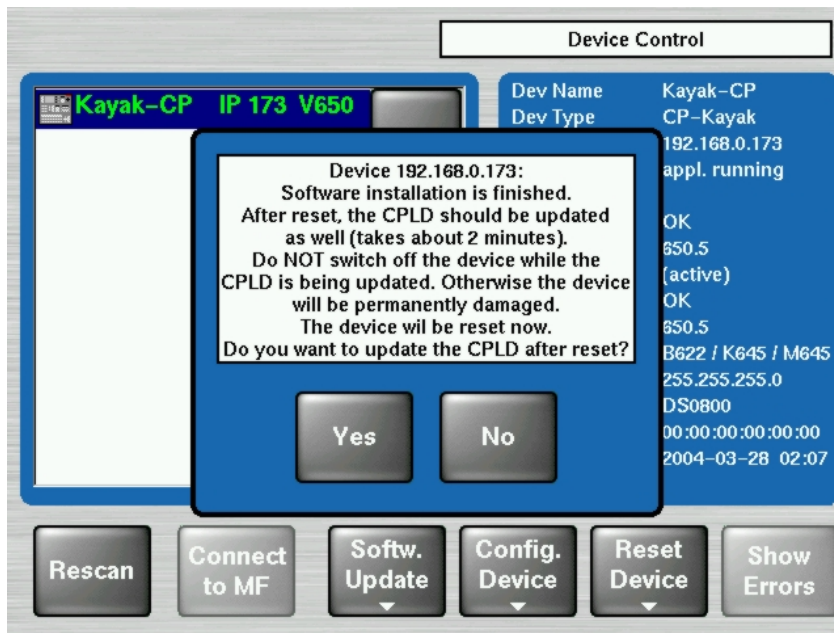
Device Control

Kayak-CP IP 173 V650

Dev Name Kayak-CP
Dev Type CP-Kayak
192.168.0.173
appl. running

OK
650.5
(active)
OK
650.5
B622 / K645 / M645
255.255.255.0
DS0800
00:00:00:00:00:00
2004-03-28 02:07

Device 192.168.0.173:
Software installation is finished.
After reset, the CPLD should be updated as well (takes about 2 minutes).
Do NOT switch off the device while the CPLD is being updated. Otherwise the device will be permanently damaged.
The device wil be reset now.
Do you want to update the CPLD after reset?

Yes
No

Rescan
Connect to MF
Softw. Update
Config. Device
Reset Device
Show Errors